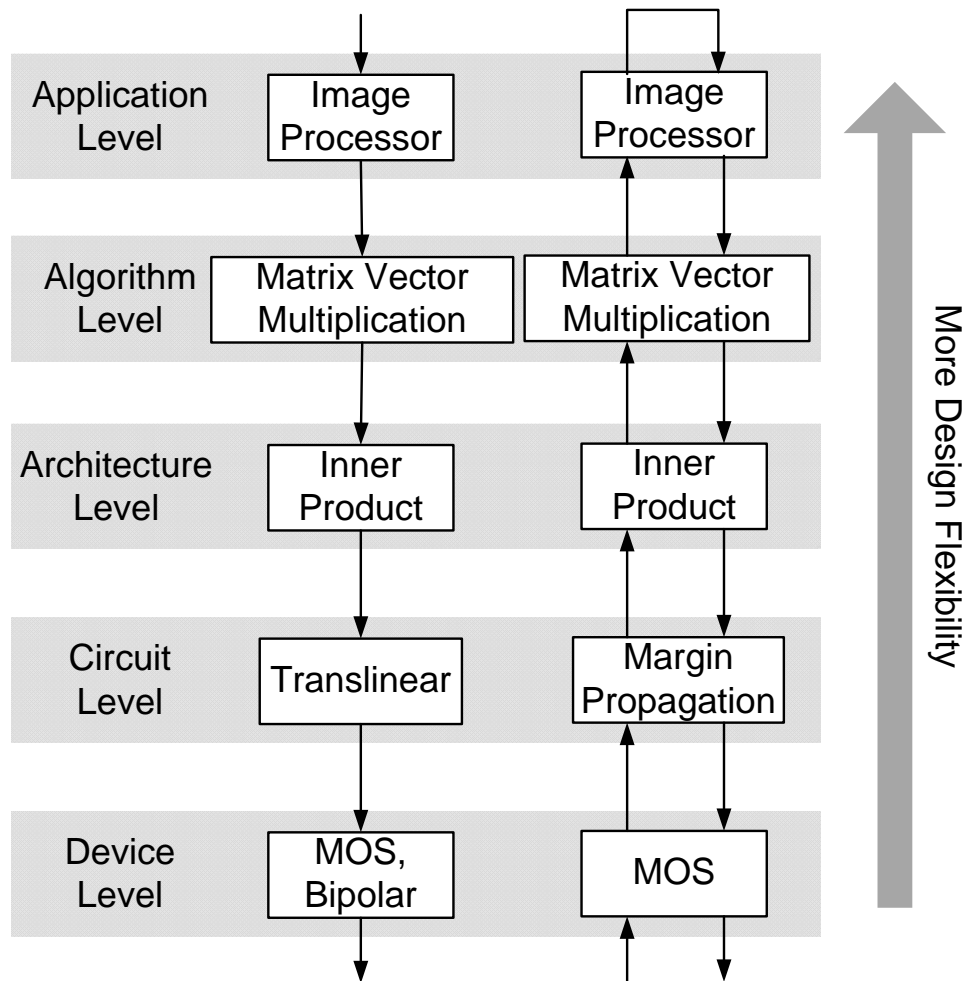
Application Level

Image Processor

Image Processor

Algorithm Level

Matrix Vector Multiplication

Matrix Vector Multiplication

Architecture Level

Inner Product

Inner Product

Circuit Level

Translinear

Margin Propagation

Device Level

MOS, Bipolar

MOS

More Design Flexibility